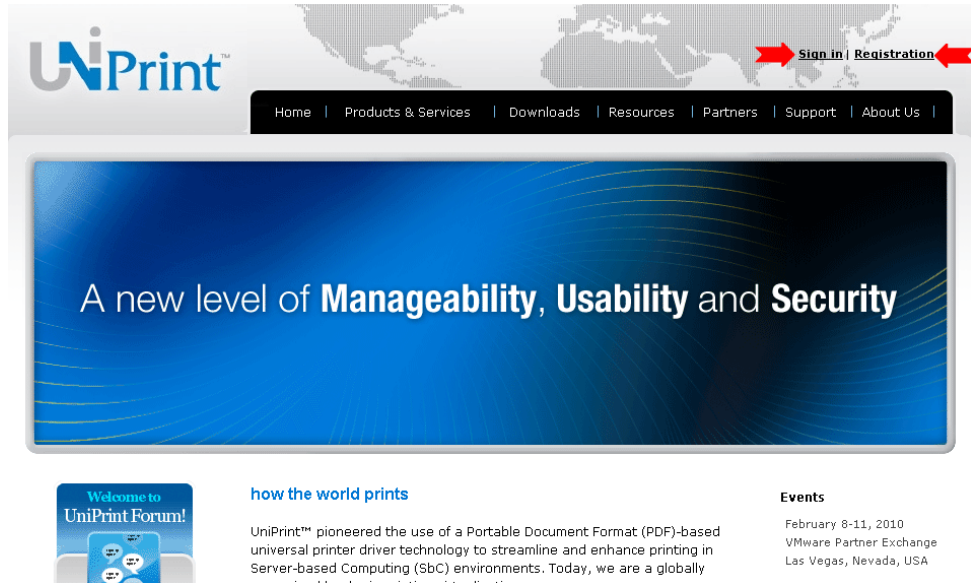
UniPrint™

Sign in | Registration

Home | Products & Services | Downloads | Resources | Partners | Support | About Us |

A new level of Manageability, Usability and Security

Welcome to UniPrint Forum!

how the world prints

UniPrint™ pioneered the use of a Portable Document Format (PDF)-based universal printer driver technology to streamline and enhance printing in Server-based Computing (SbC) environments. Today, we are a globally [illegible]

Events

February 8-11, 2010
VMware Partner Exchange
Las Vegas, Nevada, USA